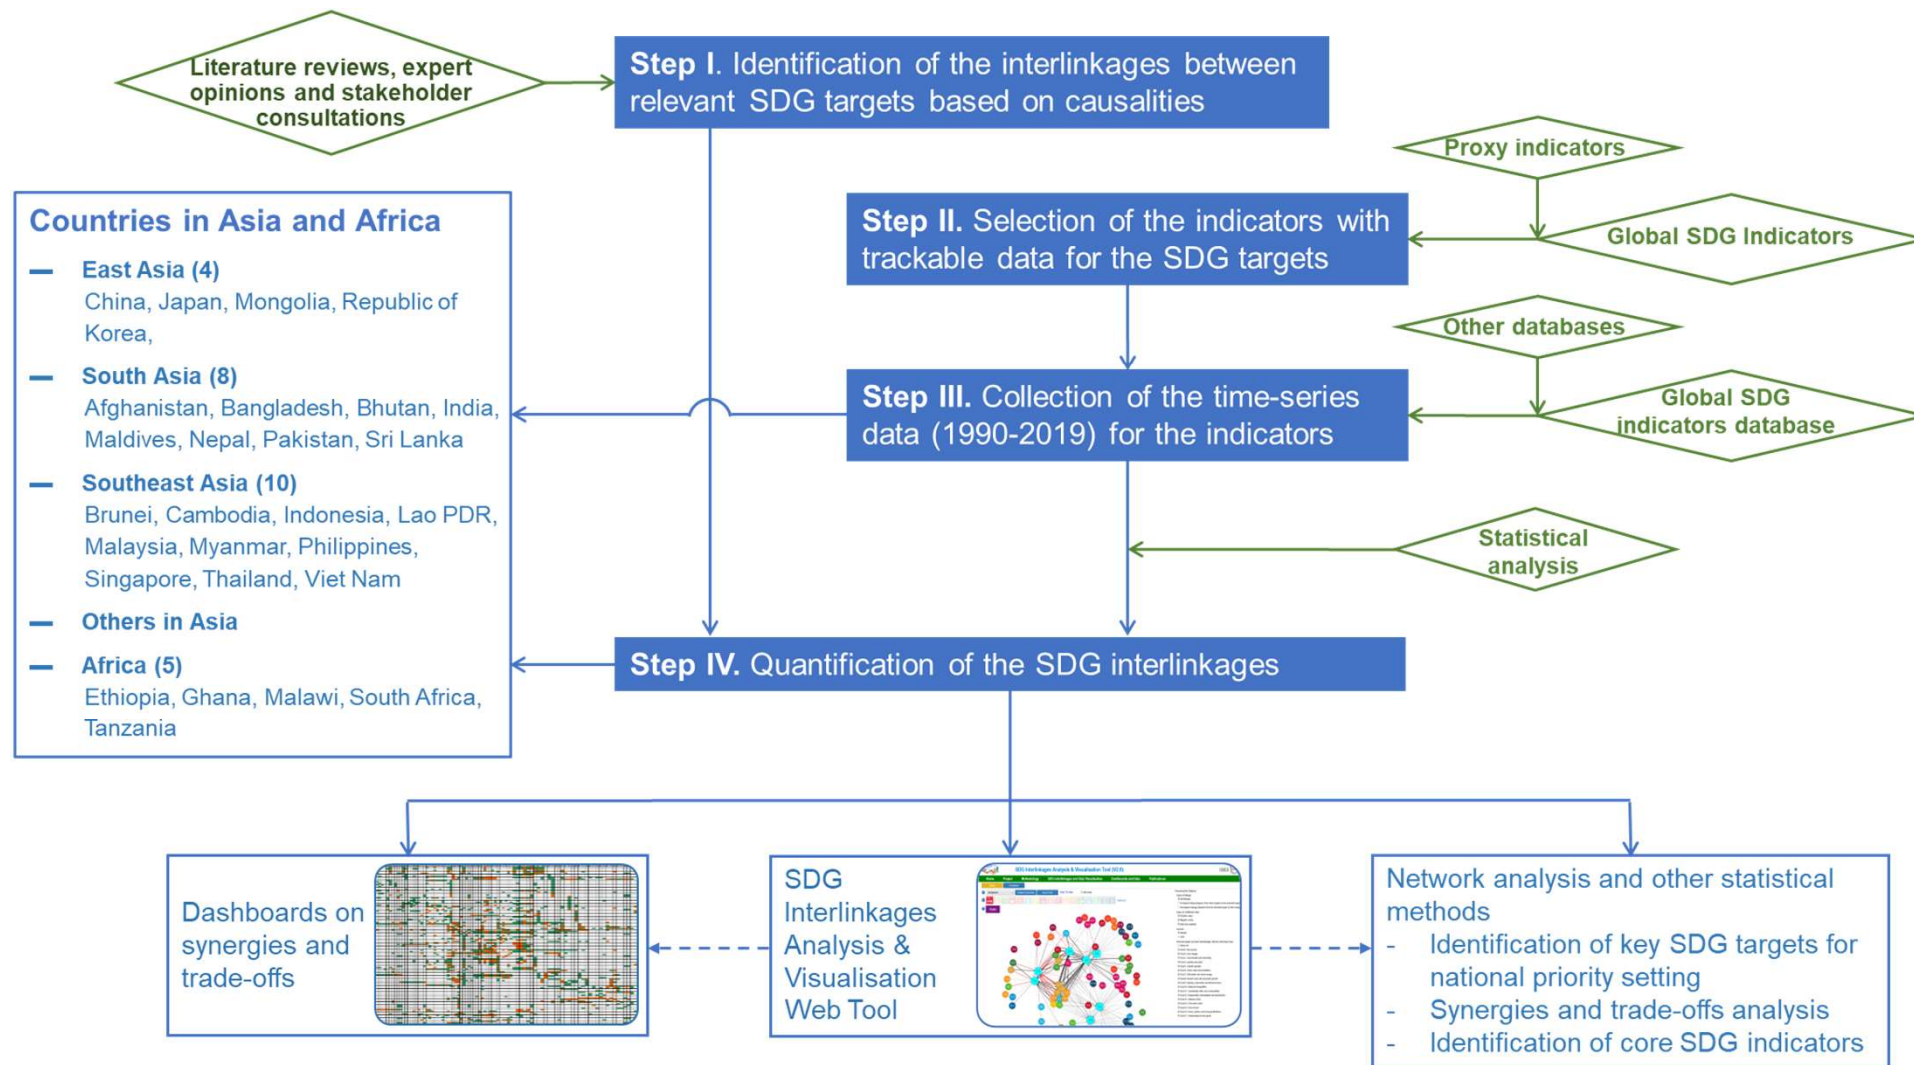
Literature reviews, expert opinions and stakeholder consultations

Step I. Identification of the interlinkages between relevant SDG targets based on causalities

Proxy indicators

Step II. Selection of the indicators with trackable data for the SDG targets

Global SDG Indicators

Countries in Asia and Africa

— East Asia (4)
China, Japan, Mongolia, Republic of Korea,

— South Asia (8)
Afghanistan, Bangladesh, Bhutan, India, Maldives, Nepal, Pakistan, Sri Lanka

— Southeast Asia (10)
Brunei, Cambodia, Indonesia, Lao PDR, Malaysia, Myanmar, Philippines, Singapore, Thailand, Viet Nam

— Others in Asia

— Africa (5)
Ethiopia, Ghana, Malawi, South Africa, Tanzania

Other databases

Step III. Collection of the time-series data (1990-2019) for the indicators

Global SDG indicators database

Statistical analysis

Step IV. Quantification of the SDG interlinkages

Dashboards on synergies and trade-offs

SDG Interlinkages Analysis & Visualisation Web Tool

Network analysis and other statistical methods
- Identification of key SDG targets for national priority setting
- Synergies and trade-offs analysis
- Identification of core SDG indicators